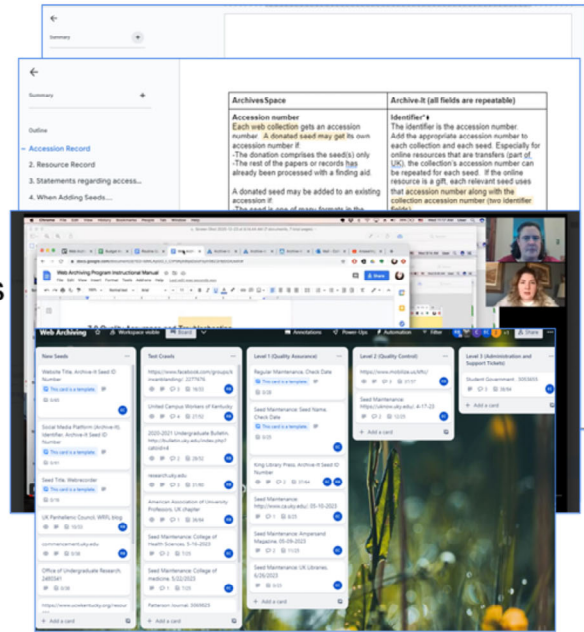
Summary

Summary

Outline

Accession Record

2. Resource Record

3. Statements regarding access...

4. When Adding Seeds...

| ArchivesSpace | Archive-It (all fields are repeatable) |
|---|---|
| **Accession number** Each web collection gets an accession number. A donated seed may get its own accession number if: -The donation comprises the seed(s) only -The rest of the papers or records has already been processed with a finding aid. A donated seed may be added to an existing accession if: -The seed is one of many formats in the | **Identifier*** The identifier is the accession number. Add the appropriate accession number to each collection and each seed. Especially for online resources that are transfers (part of UK), the collection's accession number can be repeated for each seed. If the online resource is a gift, each relevant seed uses that accession number along with the collection accession number (two identifier fields). |

Web Archiving Program Instructional Manual

Web Archiving

Workspace visible

Board

Annotations

Power-Ups

Automation

Filter

Share

New Seeds

Website Title, Archive-It Seed ID Number

This card is a template.

Social Media Platform (Archive-It Identifier, Archive-It Seed ID Number

This card is a template.

Seed Title, Webrecorder

UK Panhellenic Council WRFL blog

commencement.uky.edu

Office of Undergraduate Research, 2493341

https://www.uky.edu

+ Add a card

Test Crawls

https://www.facebook.com/groups/kinnealdarodroy 2277979

United Campus Workers of Kentucky

2020-2021 Undergraduate Bulletin, https://bulletin.uky.edu/index.php?catoid=4

research.uky.edu

American Association of University Professors, UK chapter

Seed Maintenance: College of Health Sciences, 5-10-2023

Seed Maintenance: College of medicine, 5/22/2023

Paterson Journal, 3093923

+ Add a card

Level 1 (Quality Assurance)

Regular Maintenance, Check Date

This card is a template.

Seed Maintenance: Seed Name, Check Date

This card is a template.

King Library Press, Archive-It Seed ID Number

Seed Maintenance: https://www.ca.uky.edu/, 05-10-2023

Seed Maintenance: Ampersand Magazine, 05-09-2023

Seed Maintenance: UK Libraries, 6/26/2023

+ Add a card

Level 2 (Quality Control)

https://www.mobilize.us/ukfc/

Seed Maintenance: https://ukmov.uky.edu/, 4-17-23

+ Add a card

Level 3 (Administration and Support Tickets)

Student Government, 3093605

+ Add a card